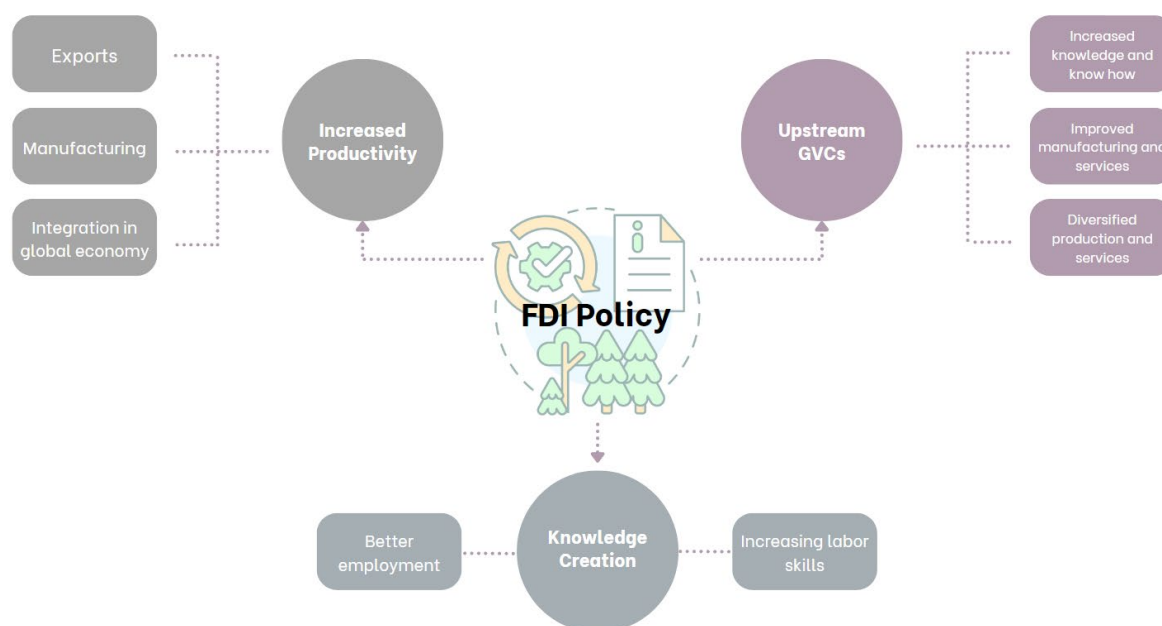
Exports

Manufacturing

Integration in global economy

Increased Productivity

Upstream GVCs

Increased knowledge and know how

Improved manufacturing and services

Diversified production and services

FDI Policy

Better employment

Knowledge Creation

Increasing labor skills